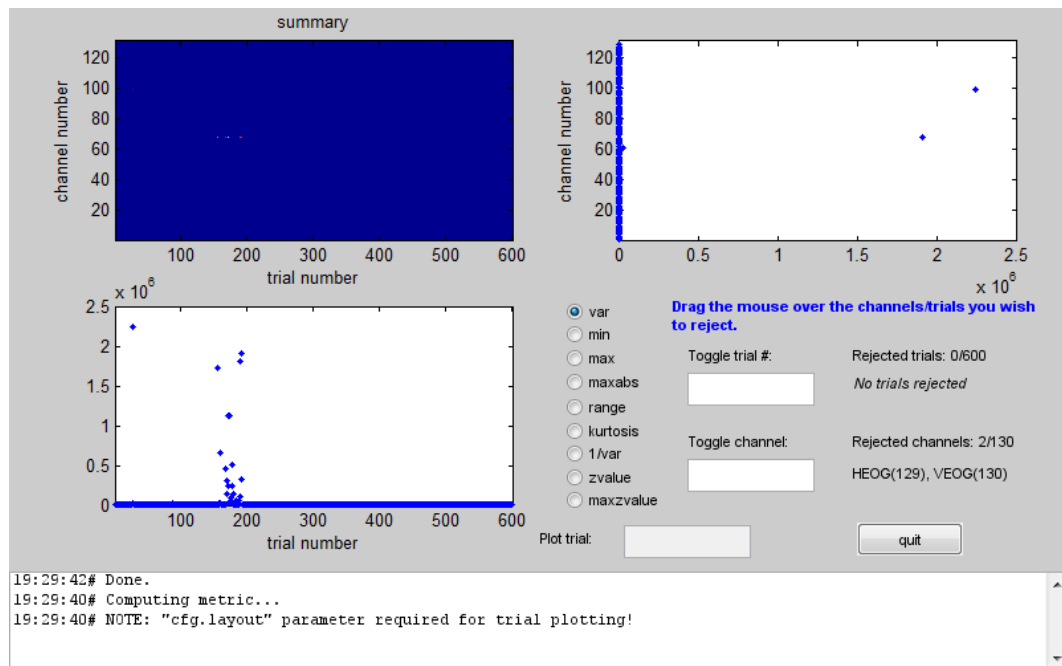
summary

channel number
120
100
80
60
40
20
100 200 300 400 500 600
trial number

channel number
120
100
80
60
40
20
0 0.5 1 1.5 2 2.5
$x 10^6$

$x 10^6$
2.5
2
1.5
1
0.5
0
100 200 300 400 500 600
trial number

var
min
max
maxabs
range
kurtosis
1/var
zvalue
maxzvalue

Drag the mouse over the channels/trials you wish to reject.

Toggle trial #:

Rejected trials: 0/600

No trials rejected

Toggle channel:

Rejected channels: 2/130

HEOG(129), VEOG(130)

Plot trial:

quit

19:29:42# Done.
19:29:40# Computing metric...
19:29:40# NOTE: "cfg.layout" parameter required for trial plotting!